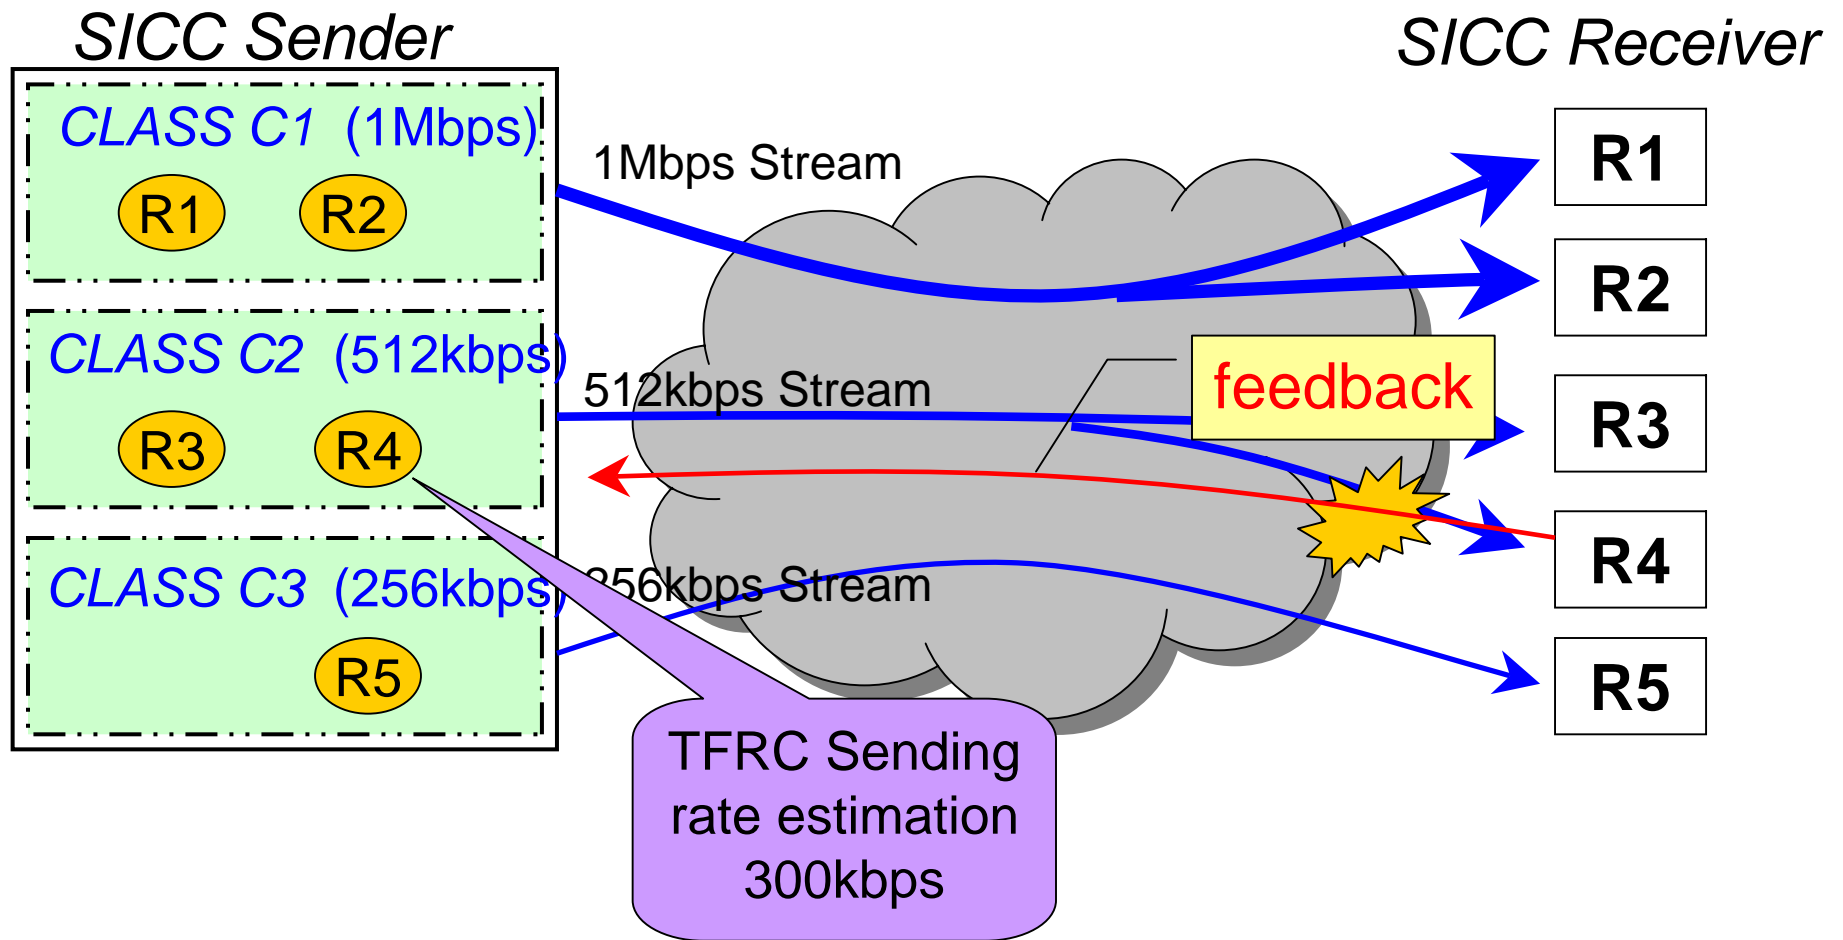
SICC Sender

CLASS C1 (1Mbps)

R1 R2

CLASS C2 (512kbps)

R3 R4

CLASS C3 (256kbps)

R5

1Mbps Stream

512kbps Stream

256kbps Stream

feedback

TFRC Sending rate estimation 300kbps

SICC Receiver

R1

R2

R3

R4

R5